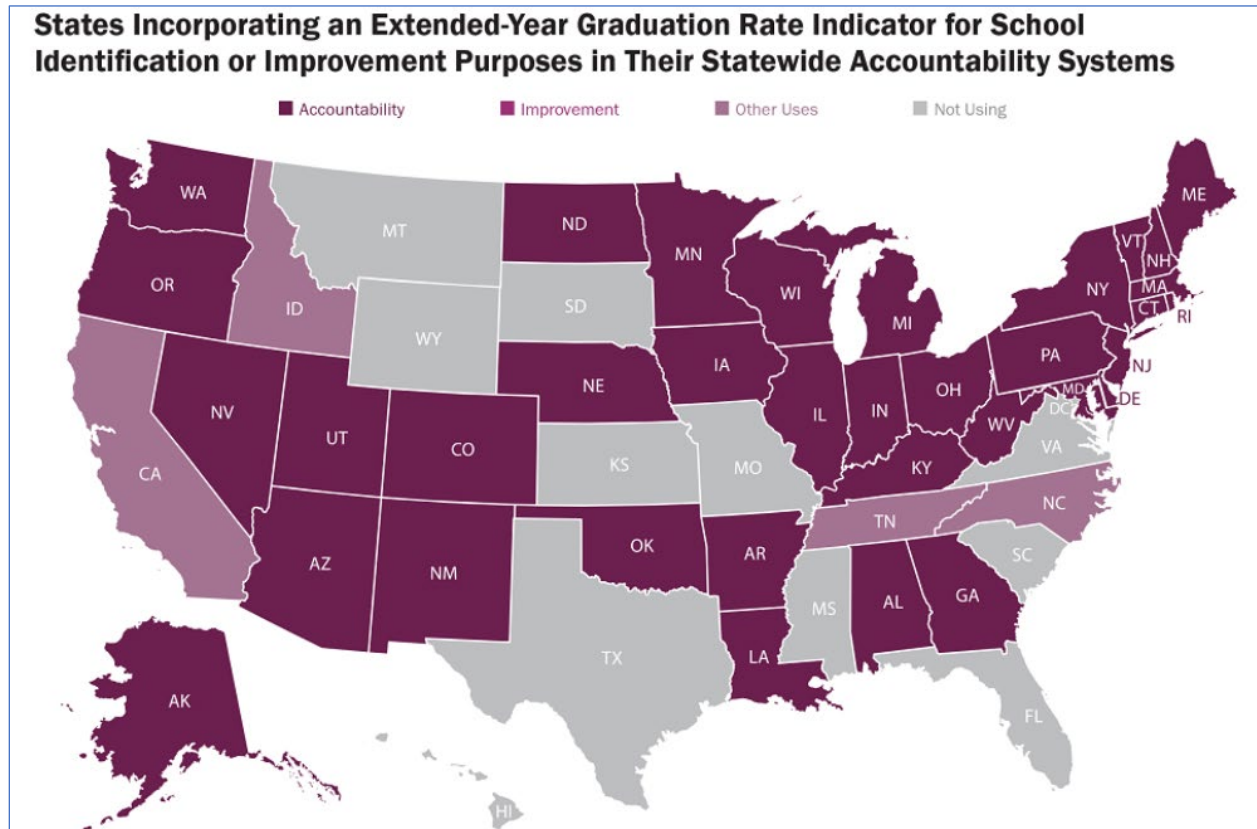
States Incorporating an Extended-Year Graduation Rate Indicator for School Identification or Improvement Purposes in Their Statewide Accountability Systems

Accountability
Improvement
Other Uses
Not Using

WA
MT
ND
MN
ME
OR
ID
SD
WI
VT
NH
MA
NY
MI
CT
RI
WY
IA
NE
PA
NJ
NV
UT
IL
IN
OH
MD
DE
DC
CO
WV
VA
CA
KS
MO
KY
NC
TN
OK
AR
SC
AZ
NM
MS
AL
GA
TX
LA
AK
FL
HI